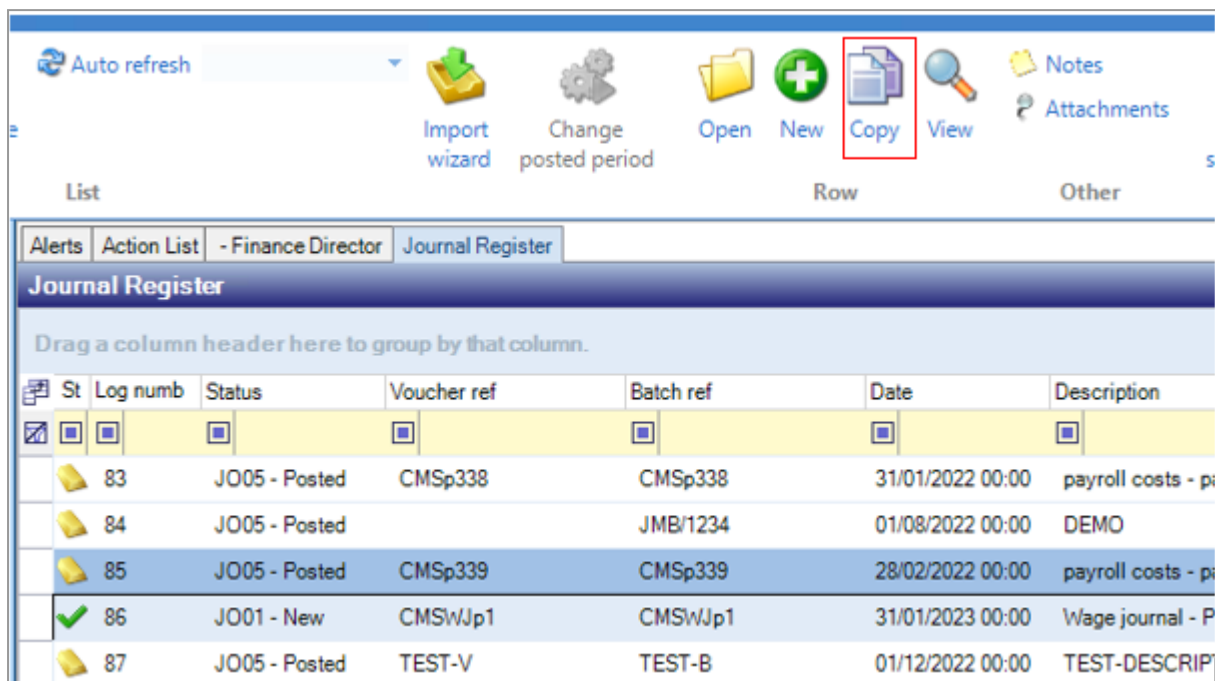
Auto refresh

Import wizard
Change posted period
Open
New
Copy
View
Notes
Attachments

List
Row
Other

Alerts | Action List | - Finance Director | Journal Register

Journal Register

Drag a column header here to group by that column.

| St | Log numb | Status | Voucher ref | Batch ref | Date | Description |
|---|---|---|---|---|---|---|
| | 83 | JO05 - Posted | CMSp338 | CMSp338 | 31/01/2022 00:00 | payroll costs - p |
| | 84 | JO05 - Posted | | JMB/1234 | 01/08/2022 00:00 | DEMO |
| | 85 | JO05 - Posted | CMSp339 | CMSp339 | 28/02/2022 00:00 | payroll costs - p |
| | 86 | JO01 - New | CMSWJp1 | CMSWJp1 | 31/01/2023 00:00 | Wage journal - P |
| | 87 | JO05 - Posted | TEST-V | TEST-B | 01/12/2022 00:00 | TEST-DESCRIPT |